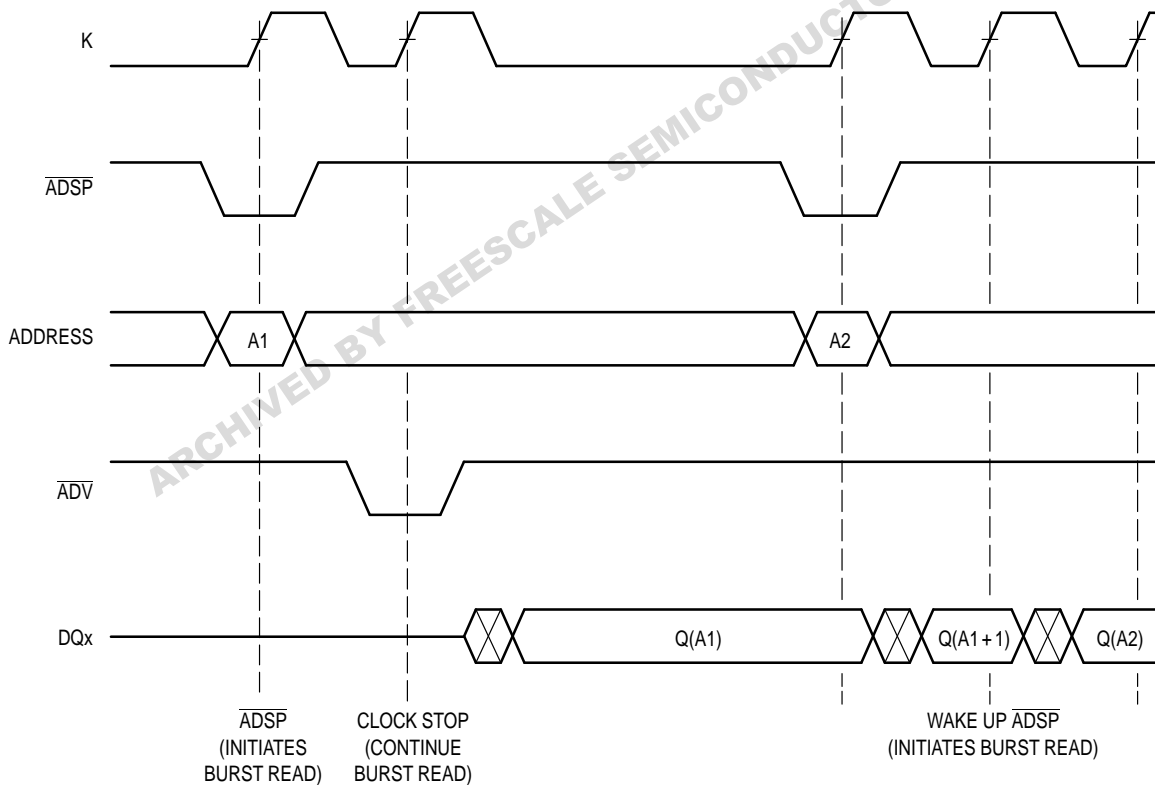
K

$\overline{ADSP}$

ADDRESS

A1

A2

$\overline{ADV}$

DQx

Q(A1)

Q(A1 + 1)

Q(A2)

$\overline{ADSP}$ (INITIATES BURST READ)

CLOCK STOP (CONTINUE BURST READ)

WAKE UP $\overline{ADSP}$ (INITIATES BURST READ)

ARCHIVED BY FREESCALE SEMICONDUCTOR